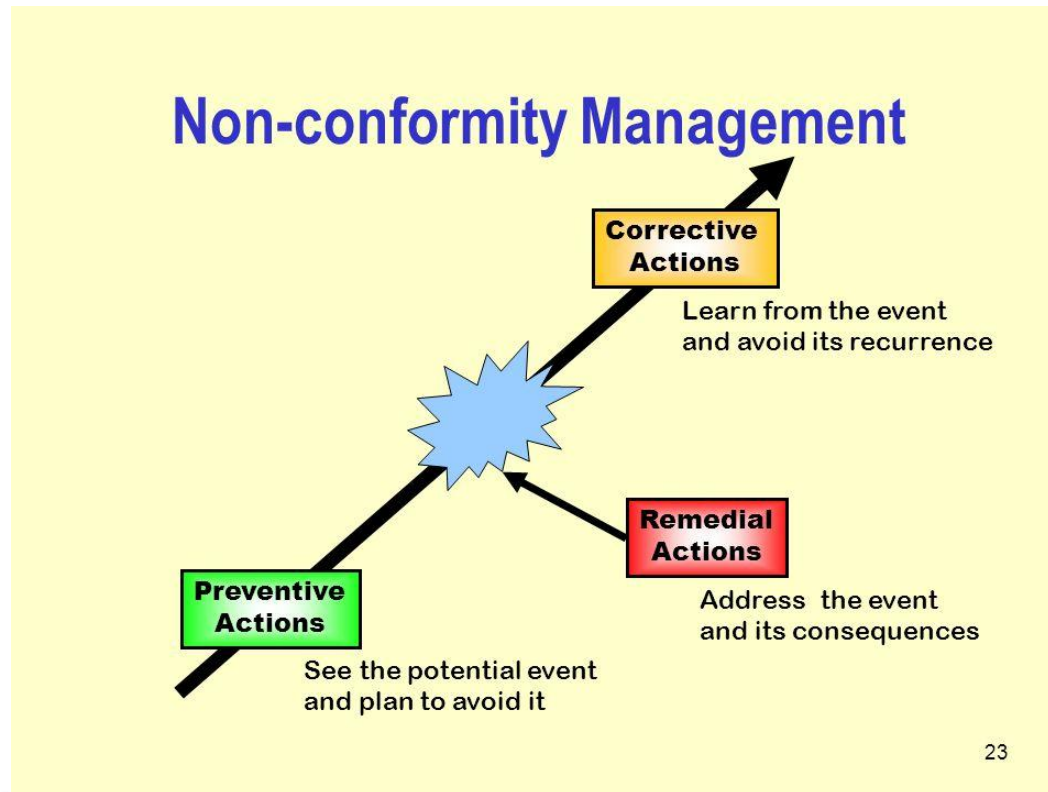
Non-conformity Management

Corrective Actions

Learn from the event and avoid its recurrence

Remedial Actions

Address the event and its consequences

Preventive Actions

See the potential event and plan to avoid it

23